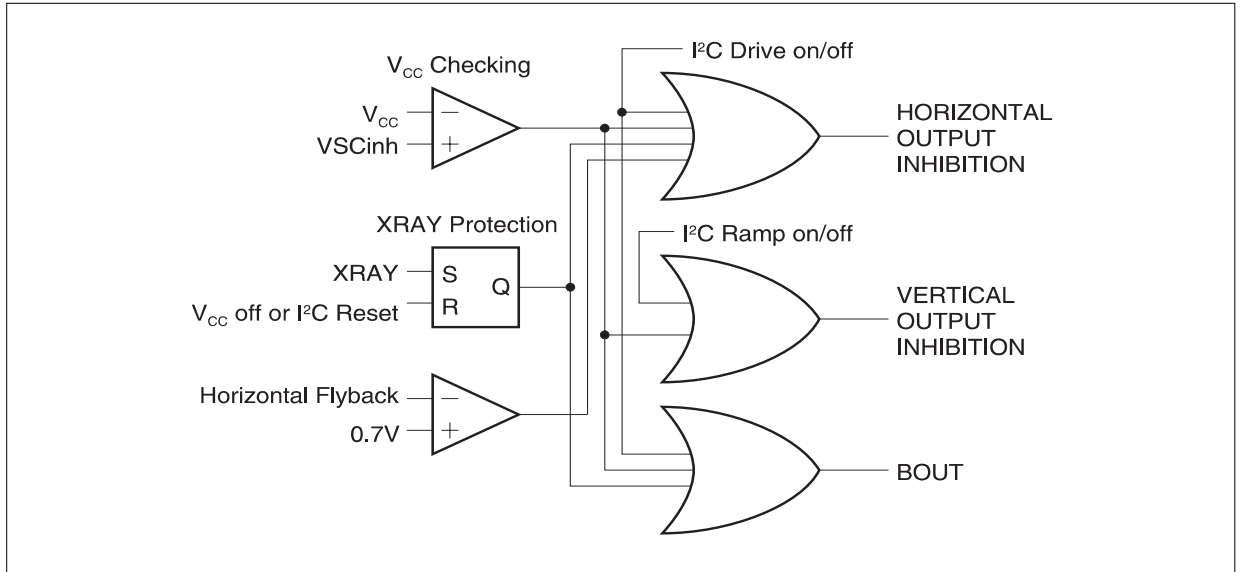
$V_{CC}$ Checking

$V_{CC}$

VSCinh

−

+

$I^2C$ Drive on/off

HORIZONTAL OUTPUT INHIBITION

XRAY Protection

XRAY

S

Q

$V_{CC}$ off or $I^2C$ Reset

R

$I^2C$ Ramp on/off

VERTICAL OUTPUT INHIBITION

Horizontal Flyback

0.7V

−

+

BOUT